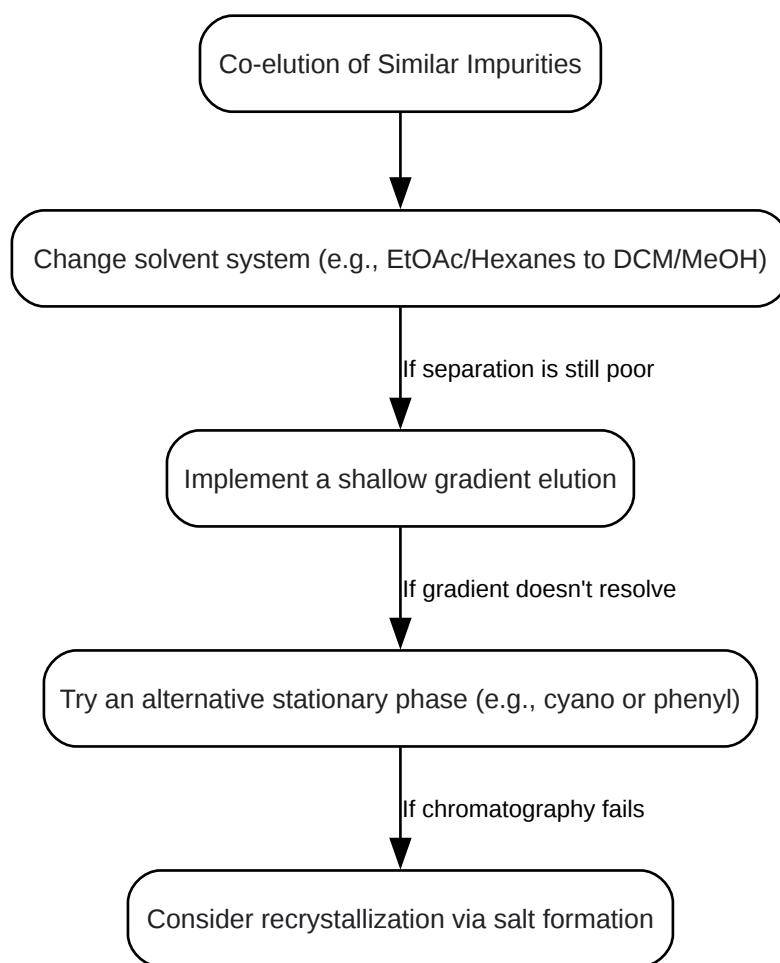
Co-elution of Similar Impurities

Change solvent system (e.g., EtOAc/Hexanes to DCM/MeOH)

If separation is still poor

Implement a shallow gradient elution

If gradient doesn't resolve

Try an alternative stationary phase (e.g., cyano or phenyl)

If chromatography fails

Consider recrystallization via salt formation